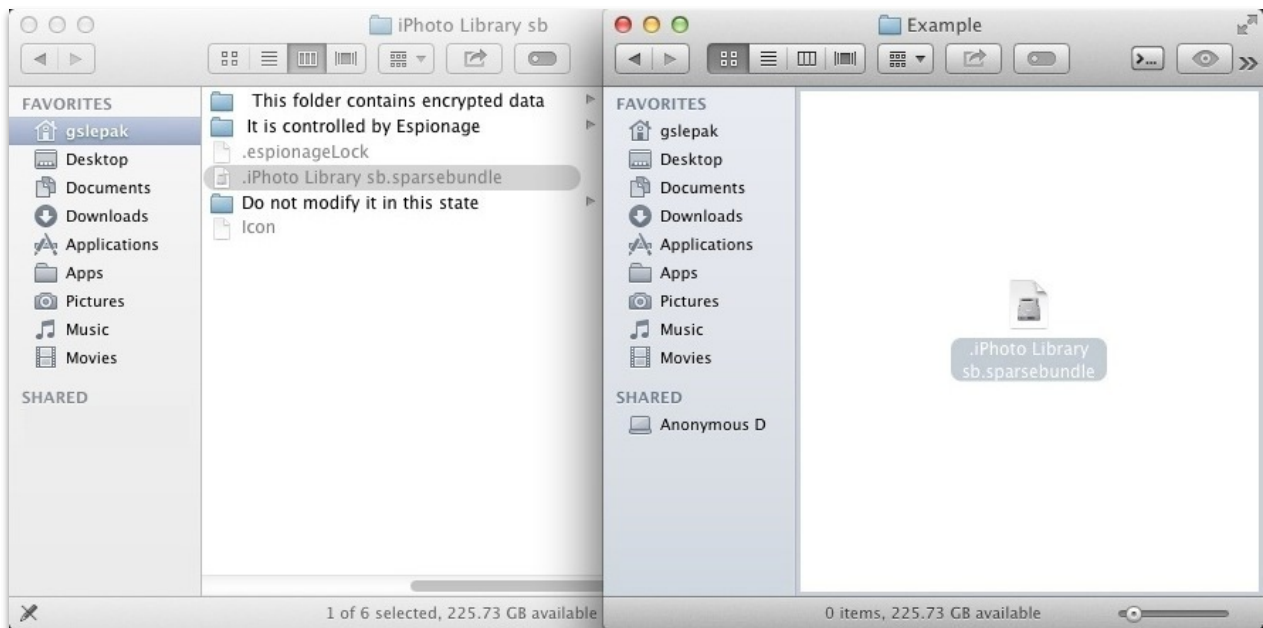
iPhoto Library sb

FAVORITES
gslepak
Desktop
Documents
Downloads
Applications
Apps
Pictures
Music
Movies

SHARED

This folder contains encrypted data
It is controlled by Espionage
.espionageLock
.iPhoto Library sb.sparsebundle
Do not modify it in this state
Icon

1 of 6 selected, 225.73 GB available

Example

FAVORITES
gslepak
Desktop
Documents
Downloads
Applications
Apps
Pictures
Music
Movies

SHARED
Anonymous D

.iPhoto Library sb.sparsebundle

0 items, 225.73 GB available